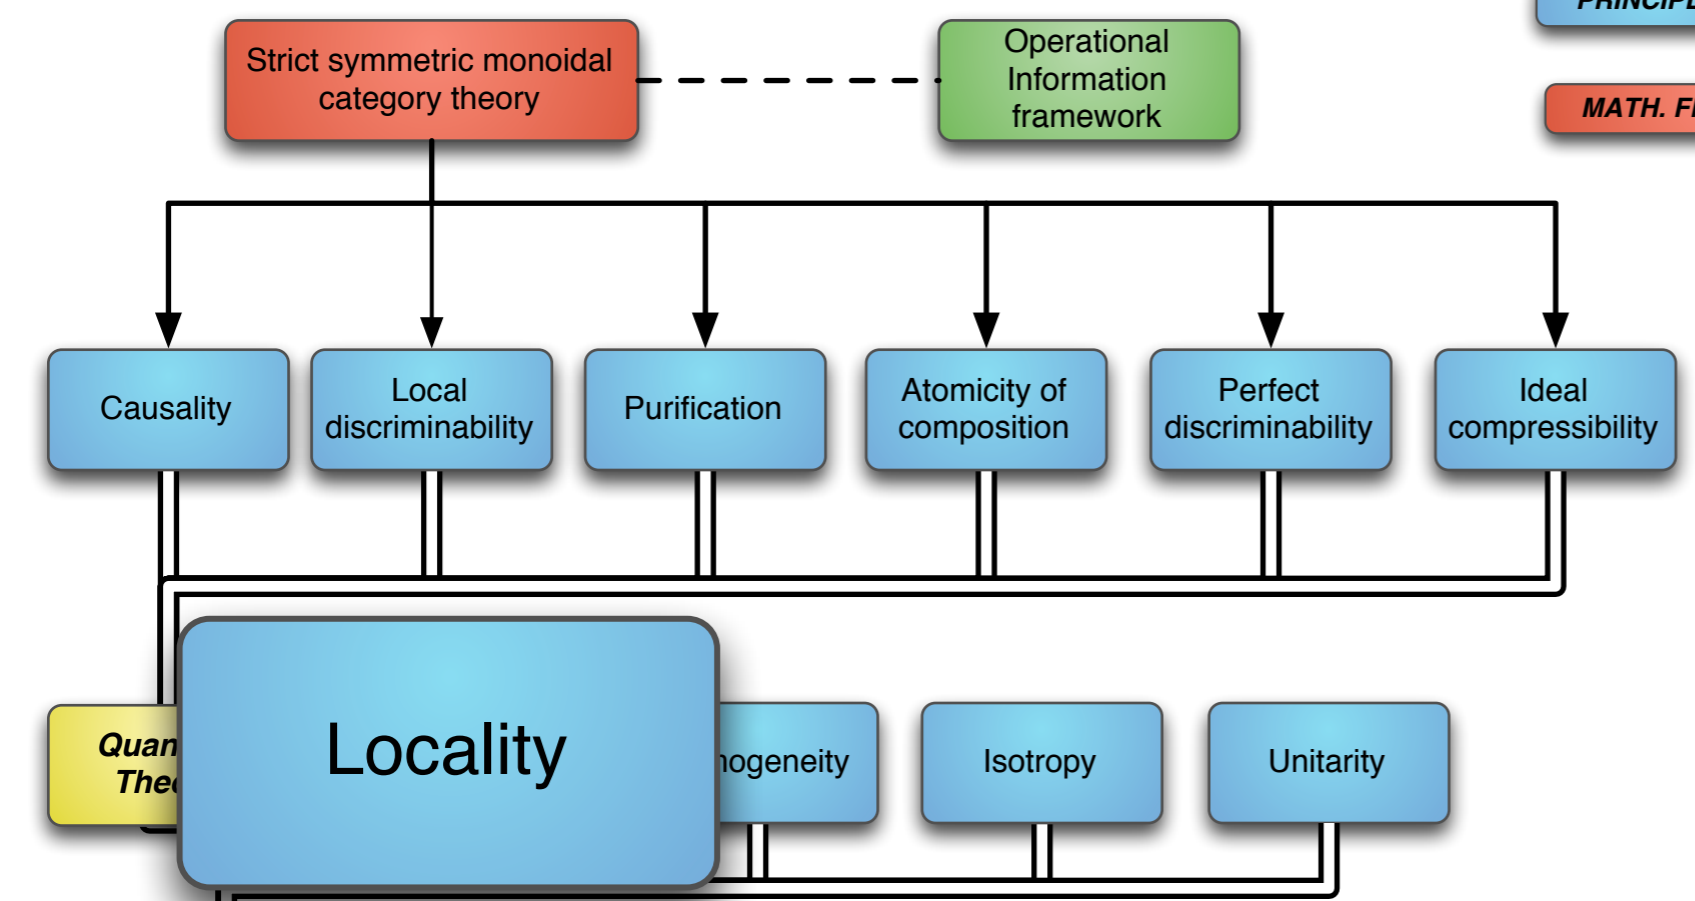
PRINCIPL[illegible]

Strict symmetric monoidal category theory

Operational Information framework

MATH. F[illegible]

Causality

Local discriminability

Purification

Atomicity of composition

Perfect discriminability

Ideal compressibility

Quan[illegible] Theo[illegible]

Locality

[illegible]ogeneity

Isotropy

Unitarity